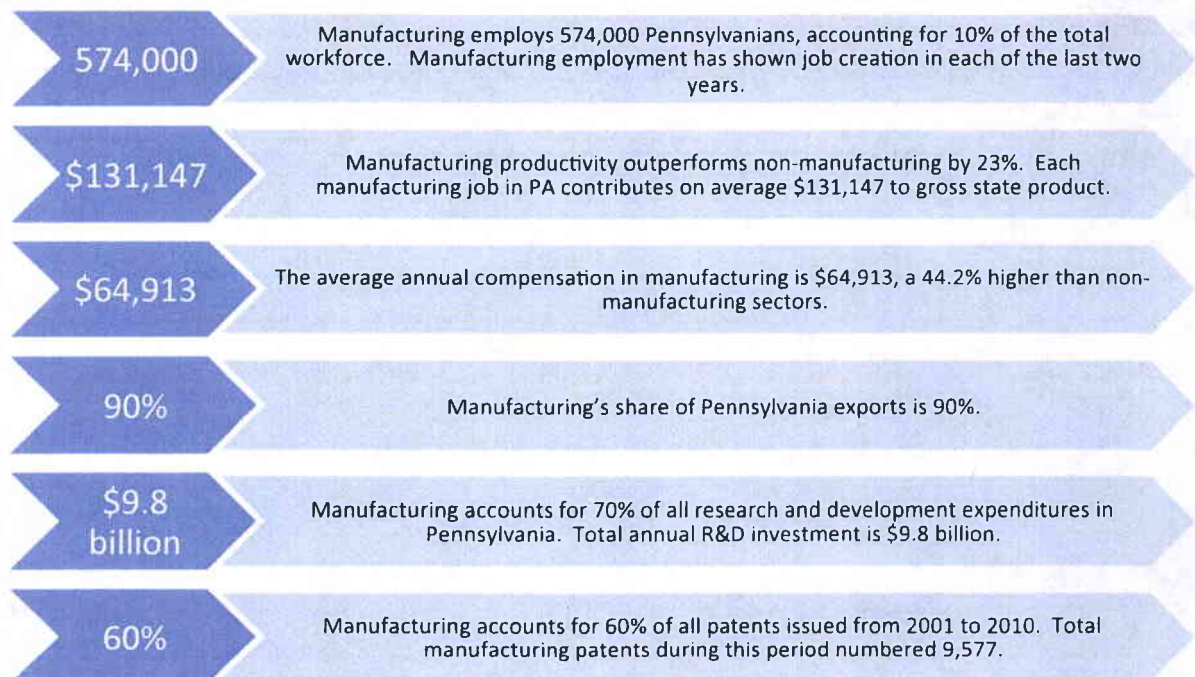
574,000

Manufacturing employs 574,000 Pennsylvanians, accounting for 10% of the total workforce. Manufacturing employment has shown job creation in each of the last two years.

$131,147

Manufacturing productivity outperforms non-manufacturing by 23%. Each manufacturing job in PA contributes on average $131,147 to gross state product.

$64,913

The average annual compensation in manufacturing is $64,913, a 44.2% higher than non-manufacturing sectors.

90%

Manufacturing's share of Pennsylvania exports is 90%.

$9.8 billion

Manufacturing accounts for 70% of all research and development expenditures in Pennsylvania. Total annual R&D investment is $9.8 billion.

60%

Manufacturing accounts for 60% of all patents issued from 2001 to 2010. Total manufacturing patents during this period numbered 9,577.